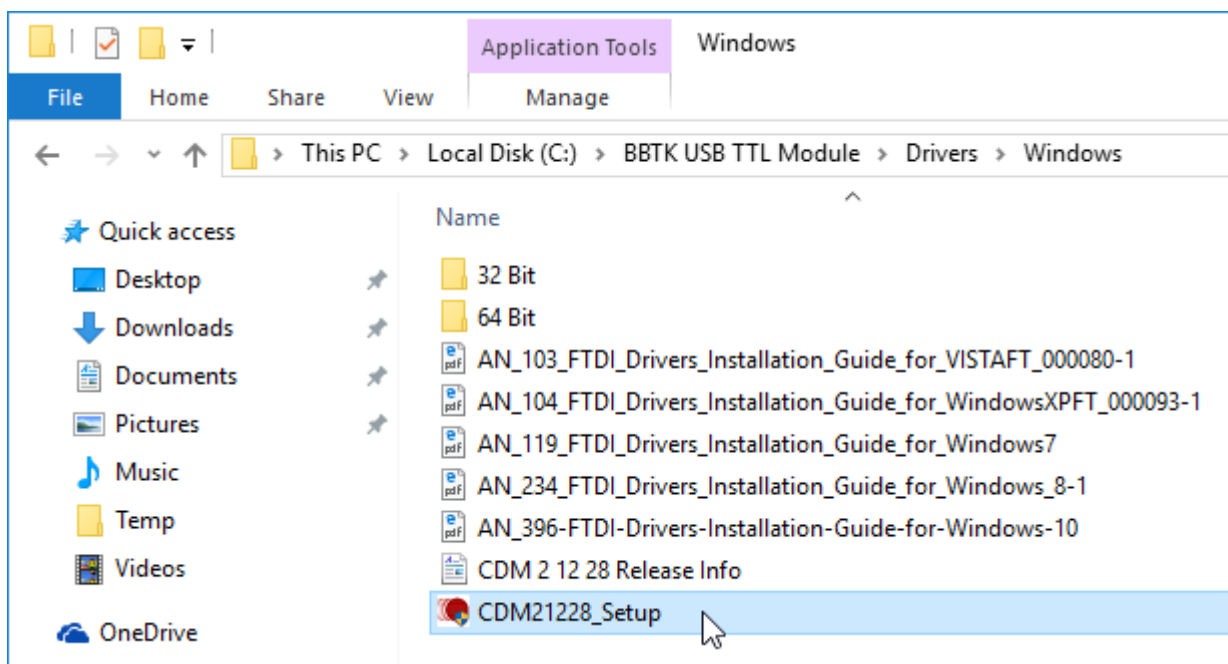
Application Tools
Windows

File
Home
Share
View
Manage

This PC > Local Disk (C:) > BBTK USB TTL Module > Drivers > Windows

Quick access
Desktop
Downloads
Documents
Pictures
Music
Temp
Videos
OneDrive

Name
32 Bit
64 Bit
AN_103_FTDI_Drivers_Installation_Guide_for_VISTAFT_000080-1
AN_104_FTDI_Drivers_Installation_Guide_for_WindowsXPFT_000093-1
AN_119_FTDI_Drivers_Installation_Guide_for_Windows7
AN_234_FTDI_Drivers_Installation_Guide_for_Windows_8-1
AN_396-FTDI-Drivers-Installation-Guide-for-Windows-10
CDM 2 12 28 Release Info
CDM21228_Setup